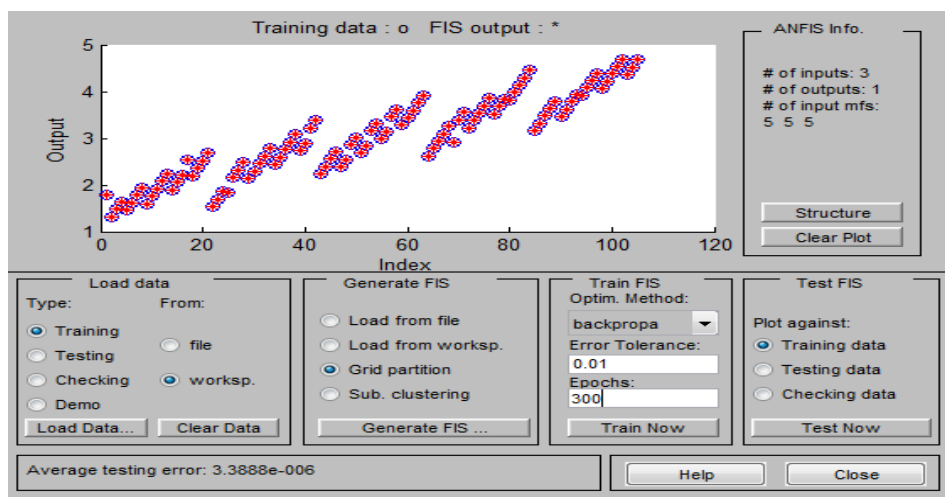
Training data : o FIS output : *

Output

5
4
3
2
1
0 20 40 60 80 100 120

Index

ANFIS Info.

# of inputs: 3
# of outputs: 1
# of input mfs:
5 5 5

Structure

Clear Plot

Load data

Type:

From:

Training

Testing

Checking

Demo

file

worksp.

Load Data...

Clear Data

Generate FIS

Load from file

Load from worksp.

Grid partition

Sub. clustering

Generate FIS ...

Train FIS

Optim. Method:

backpropa

Error Tolerance:

0.01

Epochs:

300

Train Now

Test FIS

Plot against:

Training data

Testing data

Checking data

Test Now

Average testing error: 3.3888e-006

Help

Close